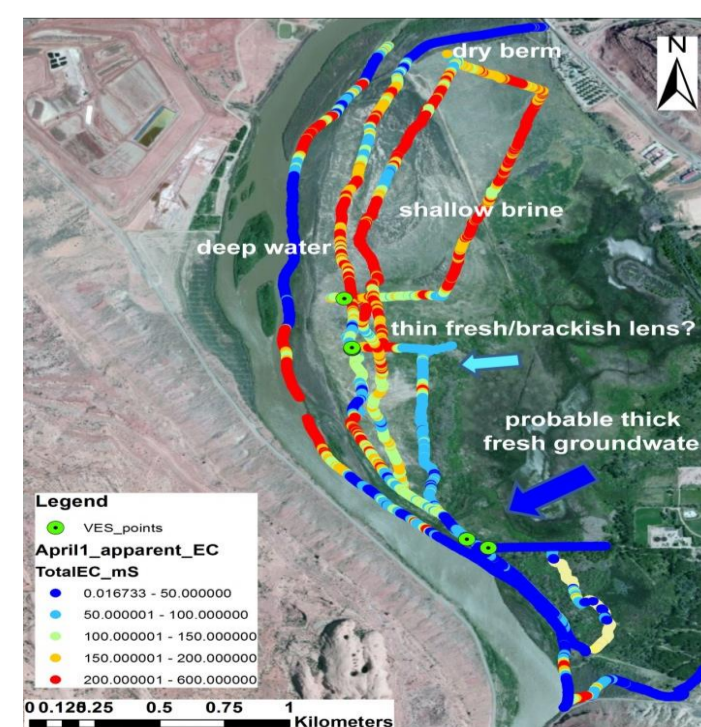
N

dry berm

shallow brine

deep water

thin fresh/brackish lens?

probable thick fresh groundwate

Legend

VES_points

April1_apparent_EC

TotalEC_mS

0.016733 - 50.000000

50.000001 - 100.000000

100.000001 - 150.000000

150.000001 - 200.000000

200.000001 - 600.000000

0 0.125 0.25 0.5 0.75 1 Kilometers